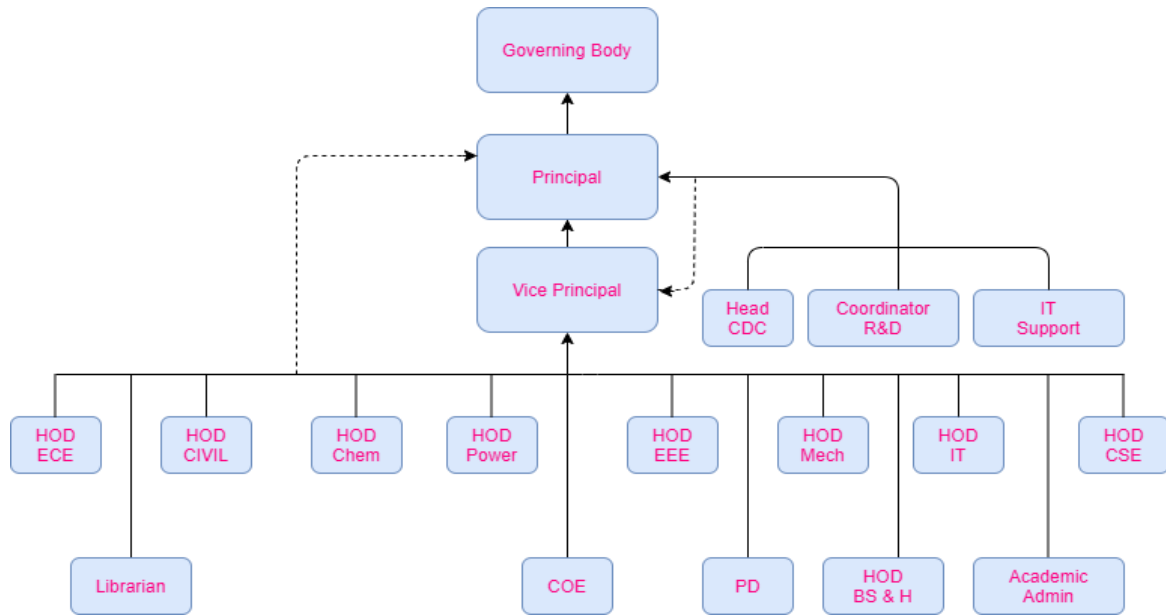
Governing Body

Principal

Vice Principal

Head CDC

Coordinator R&D

IT Support

HOD ECE

HOD CIVIL

HOD Chem

HOD Power

HOD EEE

HOD Mech

HOD IT

HOD CSE

Librarian

COE

PD

HOD BS & H

Academic Admin